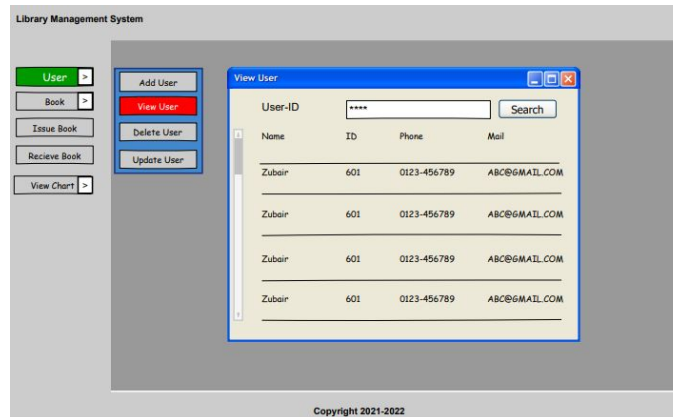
Library Management System

User >
Book >
Issue Book
Recieve Book
View Chart >

Add User
View User
Delete User
Update User

View User

User-ID ****
Search

| Name | ID | Phone | Mail |
|---|---|---|---|
| Zubair | 601 | 0123-456789 | ABC@GMAIL.COM |
| Zubair | 601 | 0123-456789 | ABC@GMAIL.COM |
| Zubair | 601 | 0123-456789 | ABC@GMAIL.COM |
| Zubair | 601 | 0123-456789 | ABC@GMAIL.COM |

Copyright 2021-2022